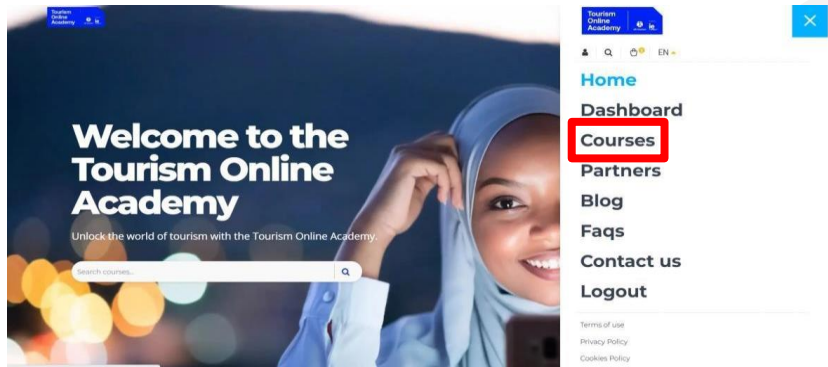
Tourism Online Academy

Welcome to the Tourism Online Academy

Unlock the world of tourism with the Tourism Online Academy.

Search courses...

Tourism Online Academy

0 EN

Home
Dashboard
Courses
Partners
Blog
Faqs
Contact us
Logout

Terms of use
Privacy Policy
Cookies Policy